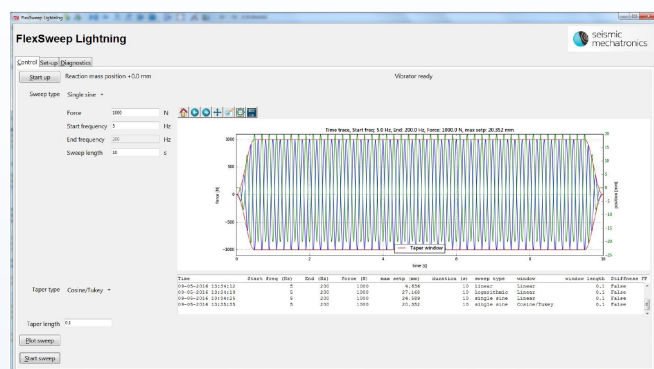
FlexSweep Lightning

FlexSweep Lightning

seismic mechatronics

Control Set-up Diagnostics

Start up Reaction mass position +0.0 mm

Vibrator ready

Sweep type Single sine

Force 1000 N
Start frequency 5 Hz
End frequency 200 Hz
Sweep length 10 s

Time trace, Start freq: 5.0 Hz, End: 200.0 Hz, Force: 1000.0 N, max setp: 20.352 mm

1000
500
0
-500
-1000

Force [N]

20
15
10
5
0
-5
-10
-15
-20

Position [mm]

0 2 4 6 8 10
time [s]

Taper window

| Time | Start freq (Hz) | End (Hz) | Force (N) | max setp (mm) | duration (s) | sweep type | window | window length | DiffForce | FF |
|---|---|---|---|---|---|---|---|---|---|---|
| 09-05-2014 13:15:12 | 5 | 200 | 1000 | 4.656 | 10 | linear | Linear | 0.1 | False | |
| 09-05-2014 13:20:19 | 5 | 200 | 1000 | 27.160 | 10 | logarithmic | Linear | 0.1 | False | |
| 09-05-2014 13:34:25 | 5 | 200 | 1000 | 24.089 | 10 | single sine | Linear | 0.1 | False | |
| 09-05-2014 13:35:15 | 5 | 200 | 1000 | 20.352 | 10 | single sine | Cosine/Tukey | 0.1 | False | |

Taper type Cosine/Tukey

Taper length 0.1

Plot sweep

Start sweep